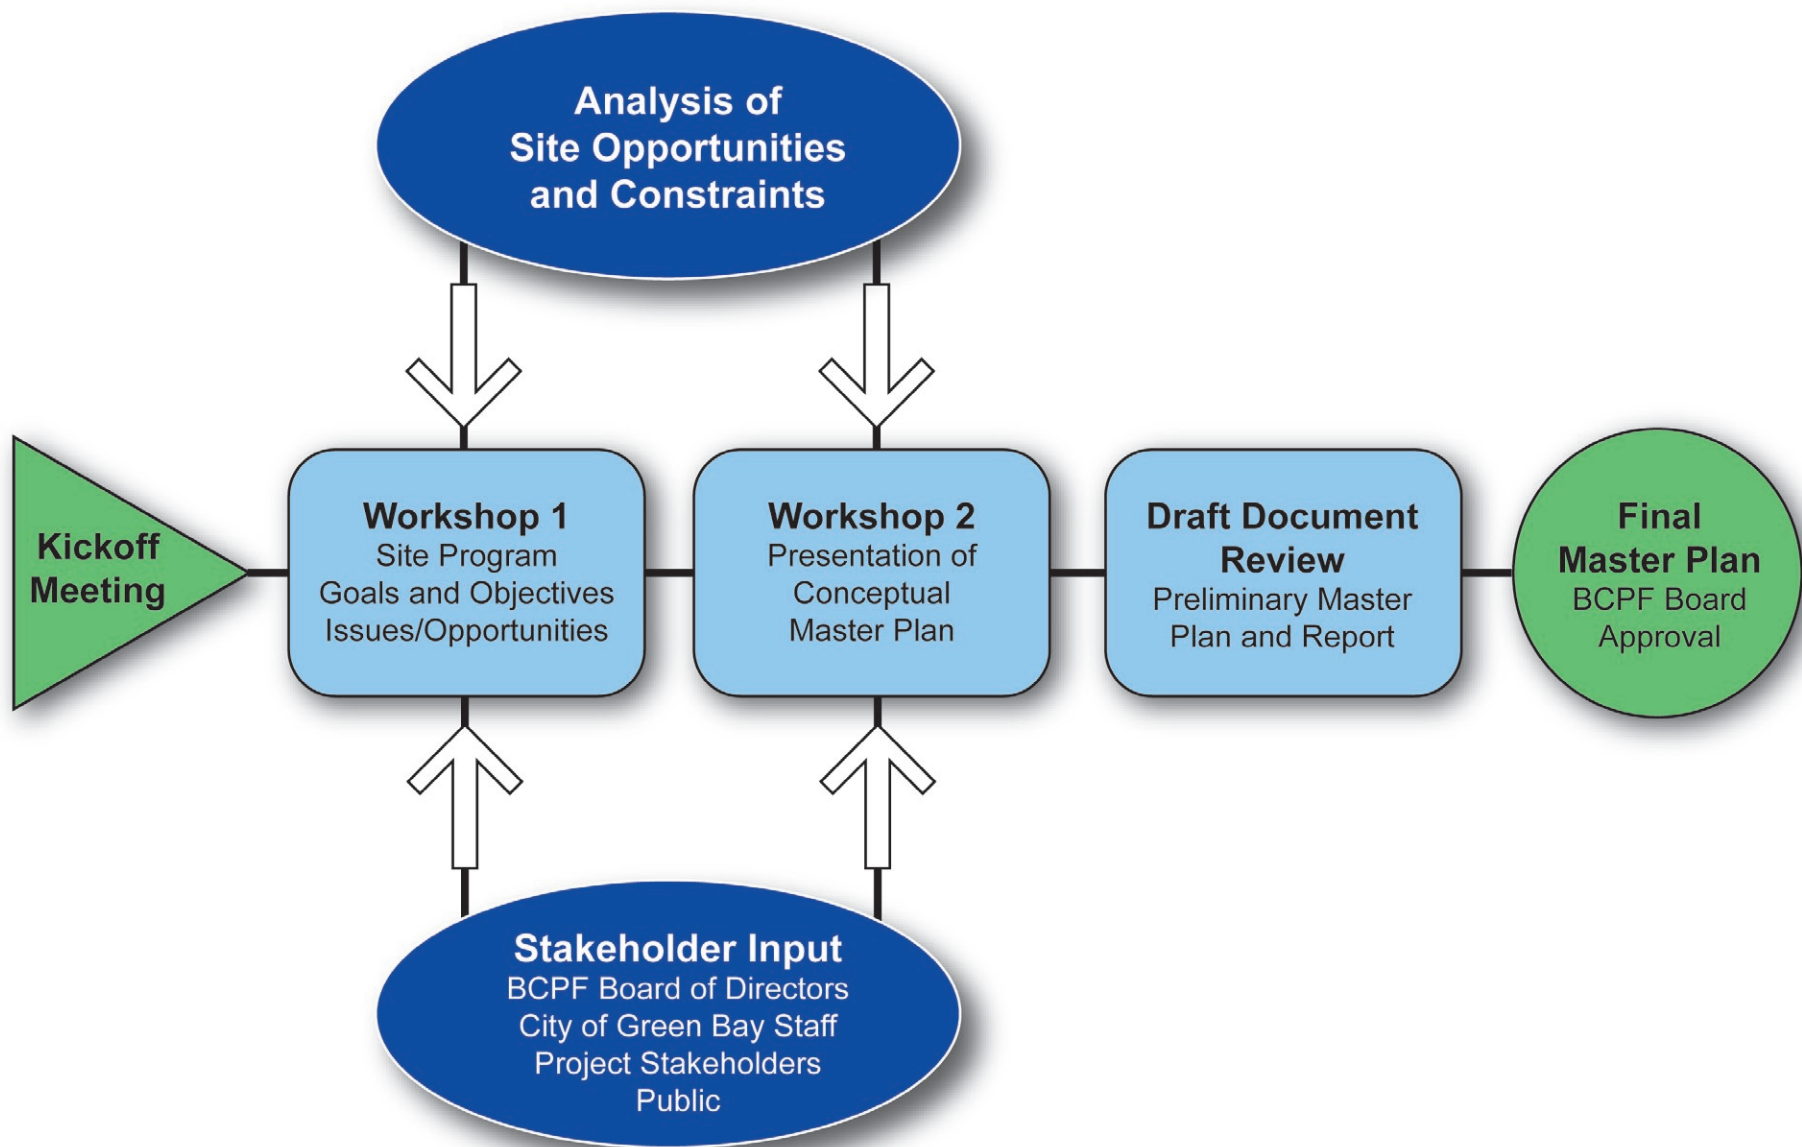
Analysis of
Site Opportunities
and Constraints

Kickoff
Meeting

Workshop 1
Site Program
Goals and Objectives
Issues/Opportunities

Workshop 2
Presentation of
Conceptual
Master Plan

Draft Document
Review
Preliminary Master
Plan and Report

Final
Master Plan
BCPF Board
Approval

Stakeholder Input
BCPF Board of Directors
City of Green Bay Staff
Project Stakeholders
Public